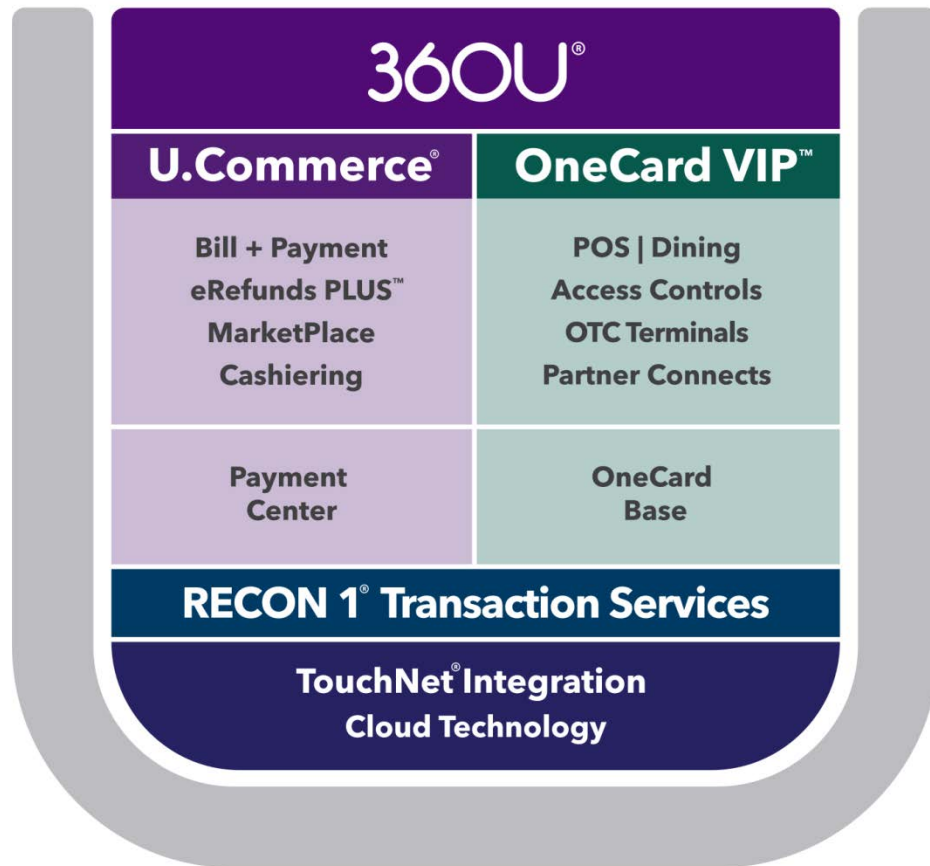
360U®

U.Commerce®

Bill + Payment
eRefunds PLUS™
MarketPlace
Cashiering

Payment Center

OneCard VIP™

POS | Dining
Access Controls
OTC Terminals
Partner Connects

OneCard Base

RECON 1® Transaction Services

TouchNet® Integration
Cloud Technology